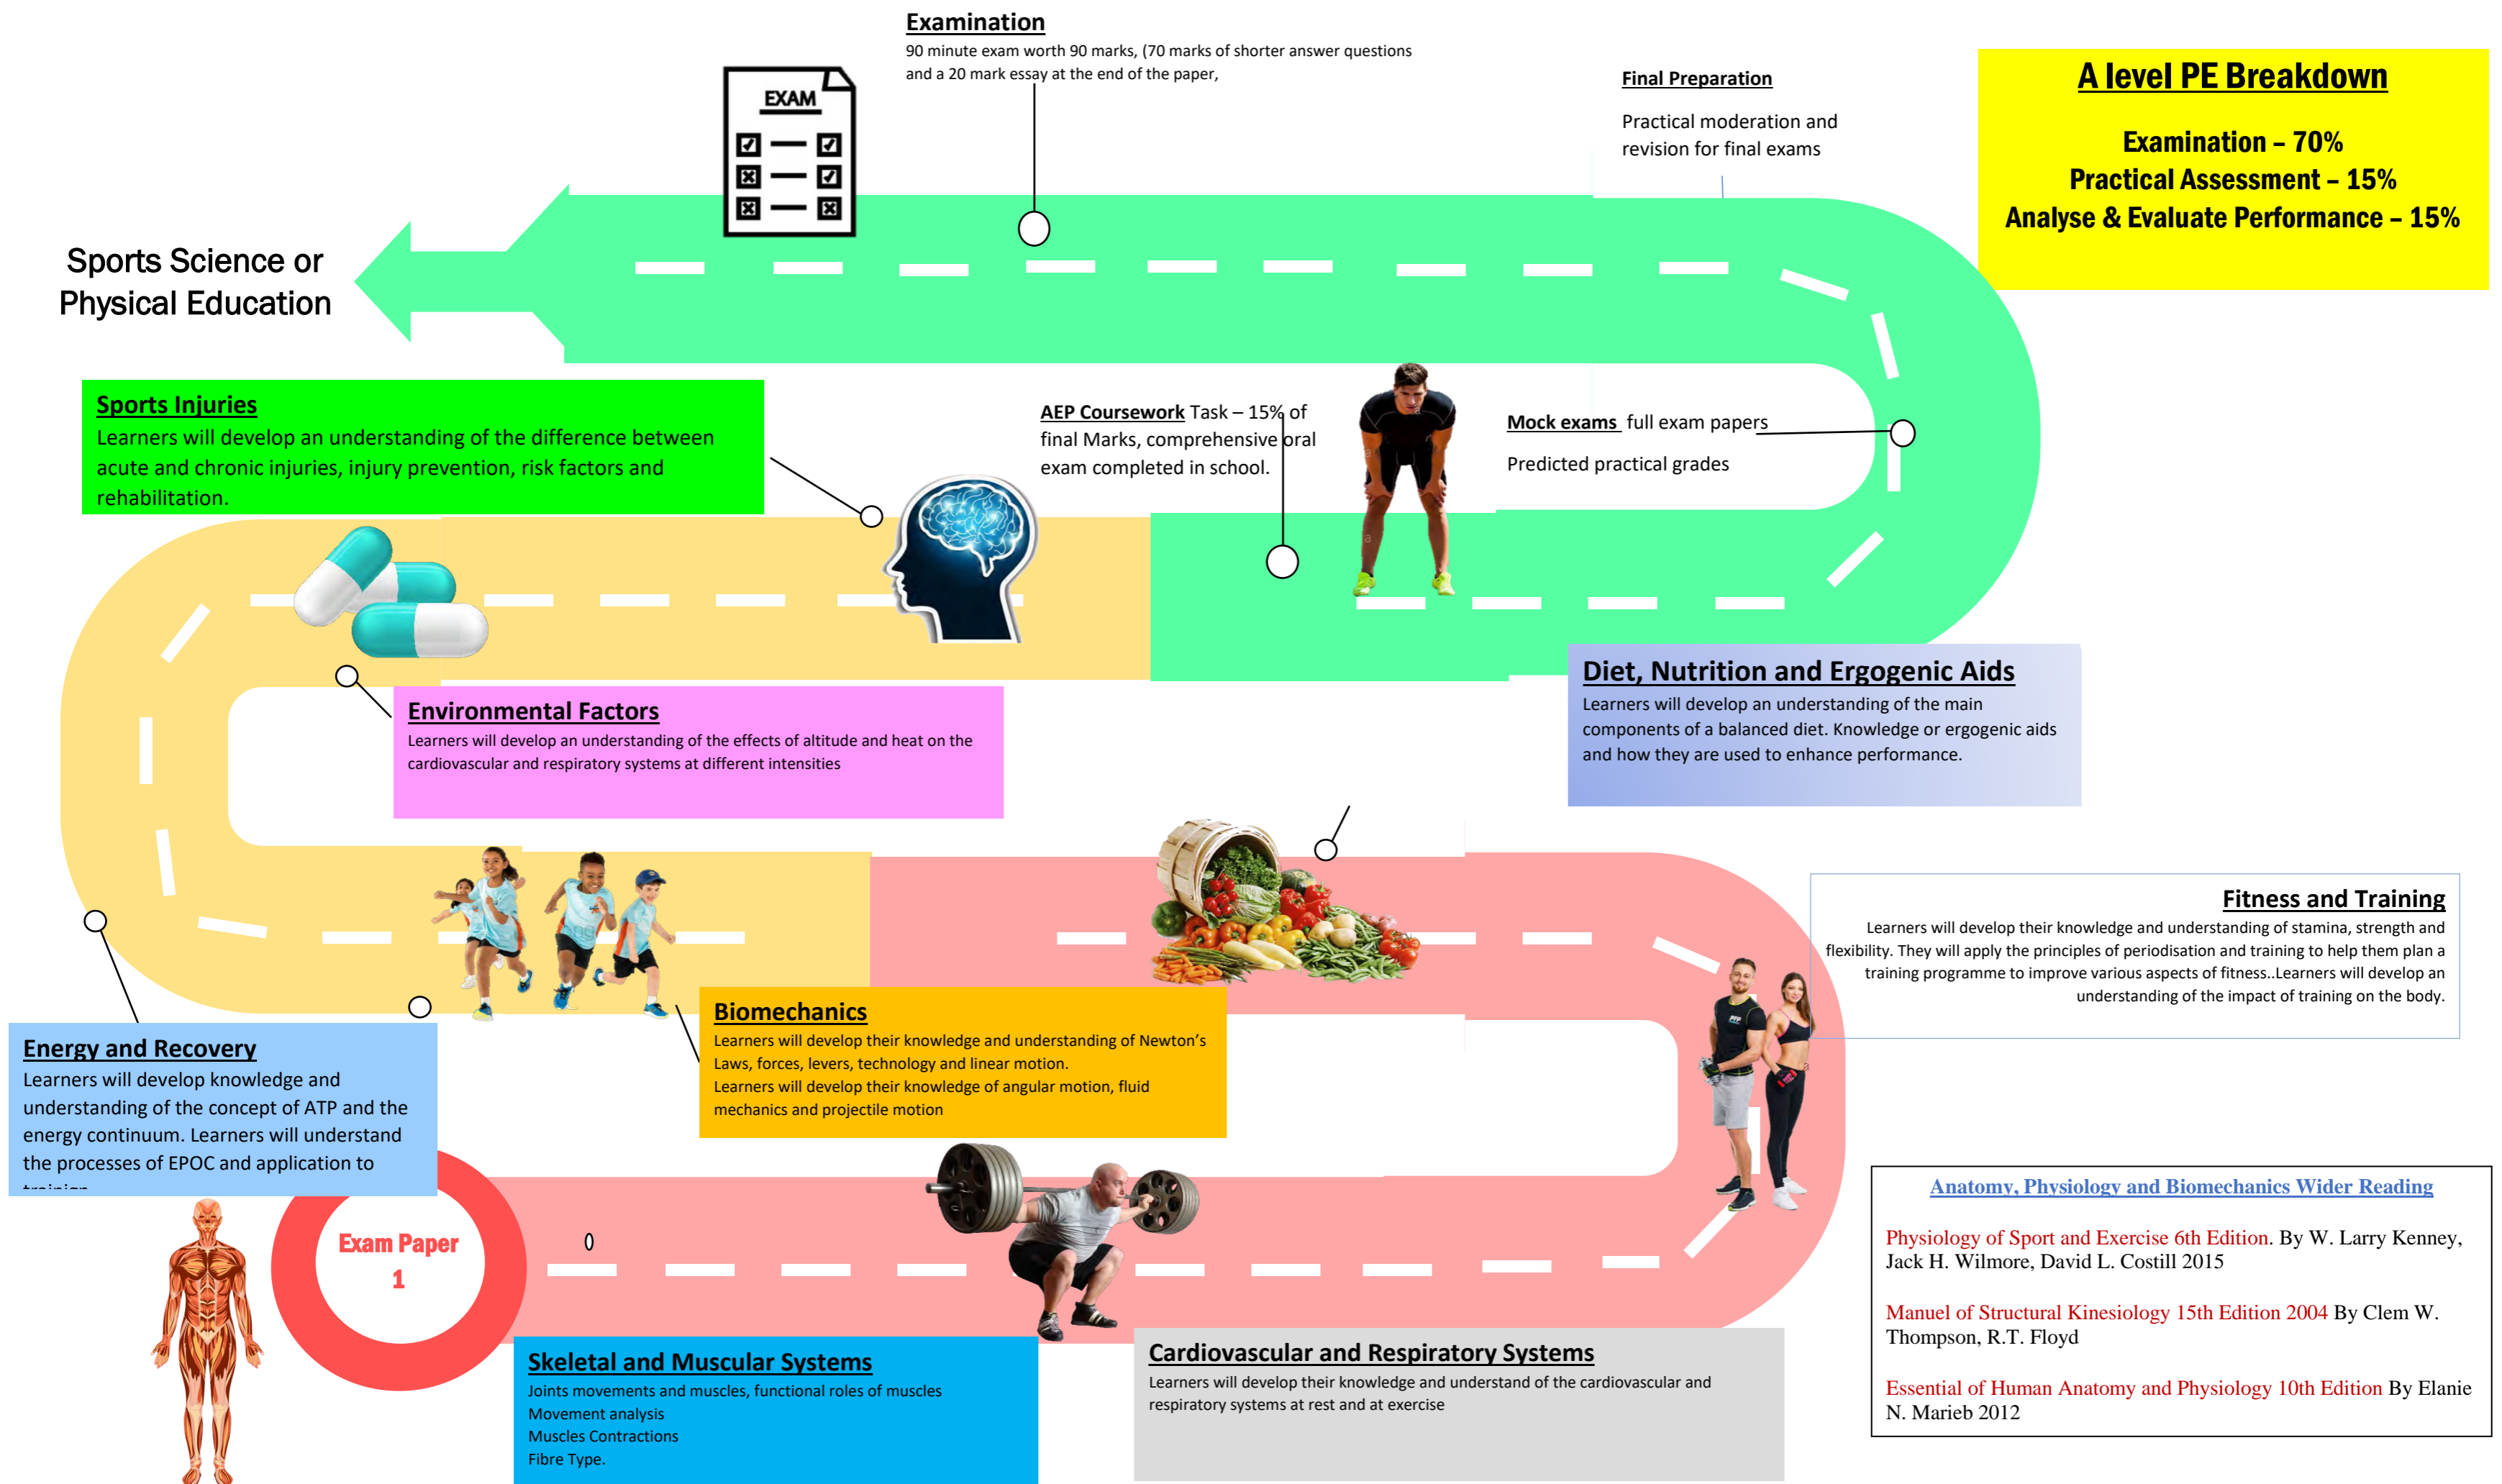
Examination
90 minute exam worth 90 marks, (70 marks of shorter answer questions and a 20 mark essay at the end of the paper,

EXAM

Final Preparation

Practical moderation and revision for final exams

A level PE Breakdown

Examination – 70%
Practical Assessment – 15%
Analyse & Evaluate Performance – 15%

Sports Science or Physical Education

Sports Injuries
Learners will develop an understanding of the difference between acute and chronic injuries, injury prevention, risk factors and rehabilitation.

AEP Coursework Task – 15% of final Marks, comprehensive oral exam completed in school.

Mock exams full exam papers

Predicted practical grades

Diet, Nutrition and Ergogenic Aids
Learners will develop an understanding of the main components of a balanced diet. Knowledge or ergogenic aids and how they are used to enhance performance.

Environmental Factors
Learners will develop an understanding of the effects of altitude and heat on the cardiovascular and respiratory systems at different intensities

Fitness and Training
Learners will develop their knowledge and understanding of stamina, strength and flexibility. They will apply the principles of periodisation and training to help them plan a training programme to improve various aspects of fitness..Learners will develop an understanding of the impact of training on the body.

Biomechanics
Learners will develop their knowledge and understanding of Newton's Laws, forces, levers, technology and linear motion.
Learners will develop their knowledge of angular motion, fluid mechanics and projectile motion

Energy and Recovery
Learners will develop knowledge and understanding of the concept of ATP and the energy continuum. Learners will understand the processes of EPOC and application to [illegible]

Exam Paper 1

0

Anatomy, Physiology and Biomechanics Wider Reading

Physiology of Sport and Exercise 6th Edition. By W. Larry Kenney, Jack H. Wilmore, David L. Costill 2015

Manuel of Structural Kinesiology 15th Edition 2004 By Clem W. Thompson, R.T. Floyd

Essential of Human Anatomy and Physiology 10th Edition By Elanie N. Marieb 2012

Skeletal and Muscular Systems
Joints movements and muscles, functional roles of muscles
Movement analysis
Muscles Contractions
Fibre Type.

Cardiovascular and Respiratory Systems
Learners will develop their knowledge and understand of the cardiovascular and respiratory systems at rest and at exercise